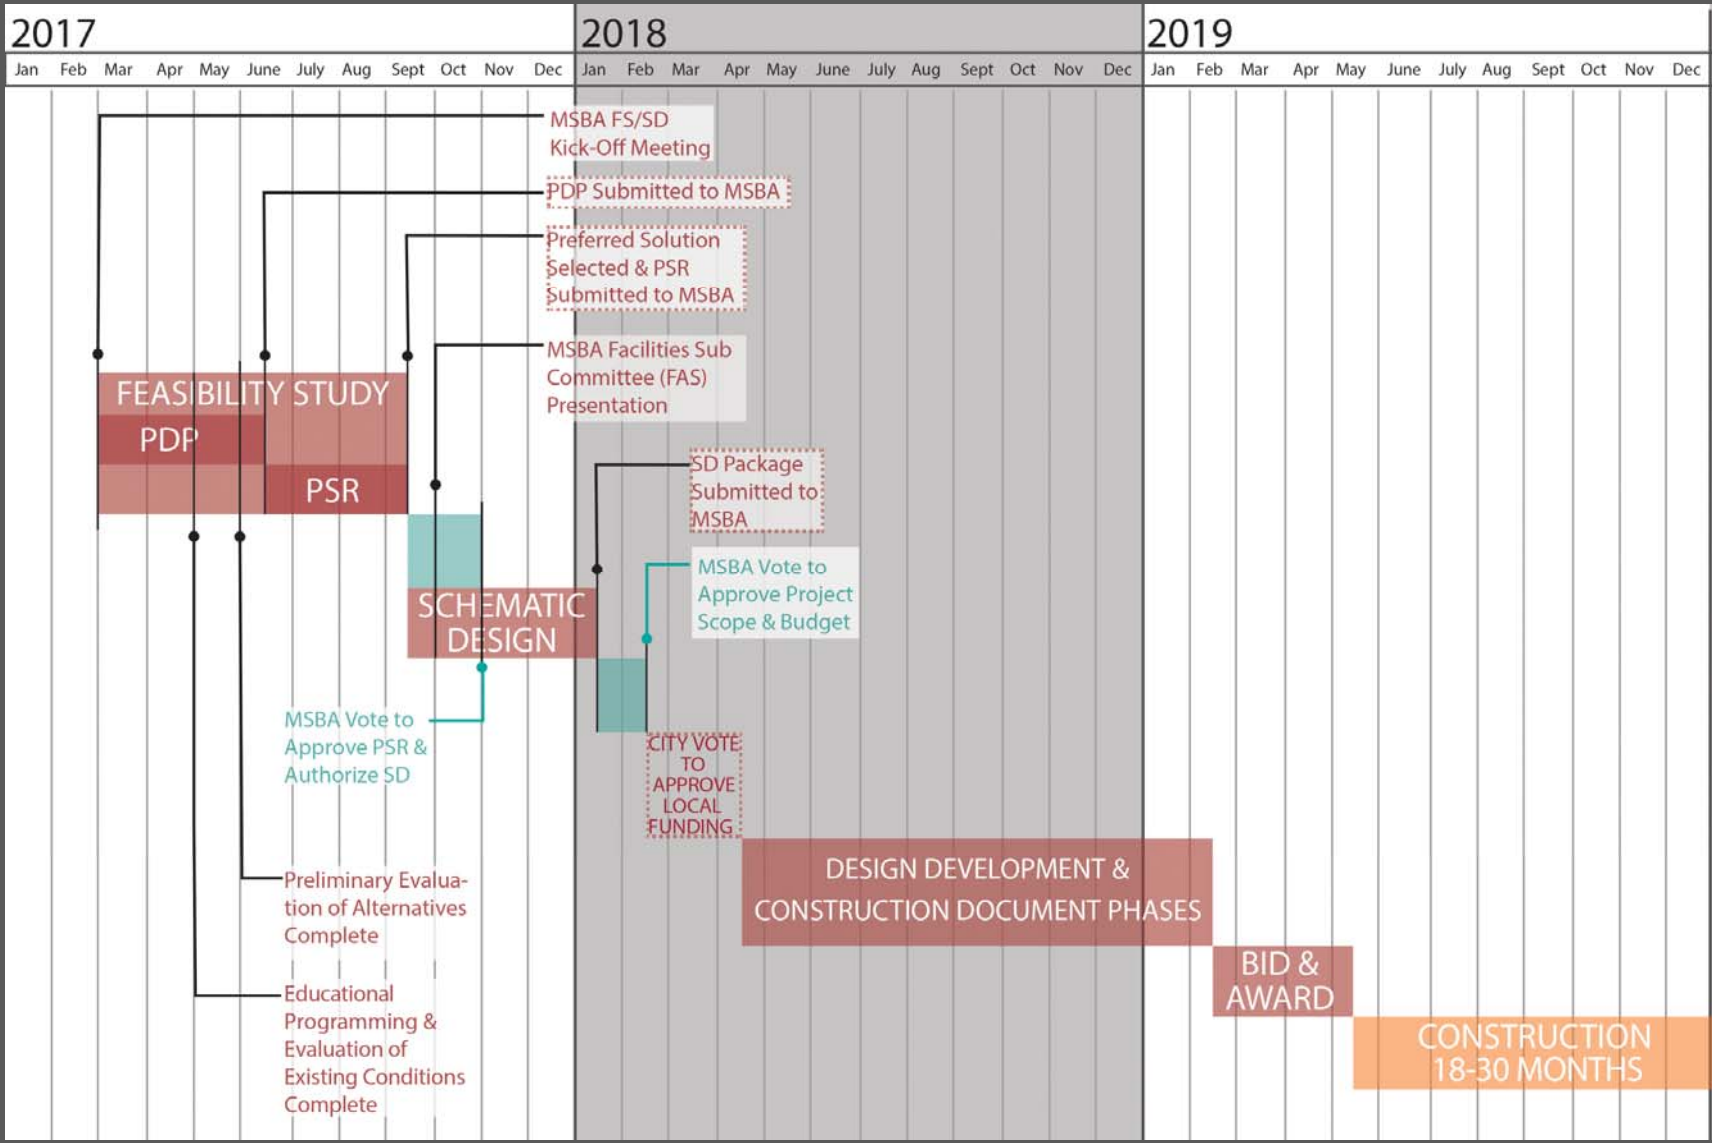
2017

Jan Feb Mar Apr May June July Aug Sept Oct Nov Dec

2018

Jan Feb Mar Apr May June July Aug Sept Oct Nov Dec

2019

Jan Feb Mar Apr May June July Aug Sept Oct Nov Dec

MSBA FS/SD Kick-Off Meeting

PDP Submitted to MSBA

Preferred Solution Selected & PSR Submitted to MSBA

MSBA Facilities Sub Committee (FAS) Presentation

FEASIBILITY STUDY

PDP

PSR

SD Package Submitted to MSBA

MSBA Vote to Approve Project Scope & Budget

SCHEMATIC DESIGN

MSBA Vote to Approve PSR & Authorize SD

CITY VOTE TO APPROVE LOCAL FUNDING

DESIGN DEVELOPMENT & CONSTRUCTION DOCUMENT PHASES

Preliminary Evaluation of Alternatives Complete

BID & AWARD

Educational Programming & Evaluation of Existing Conditions Complete

CONSTRUCTION 18-30 MONTHS